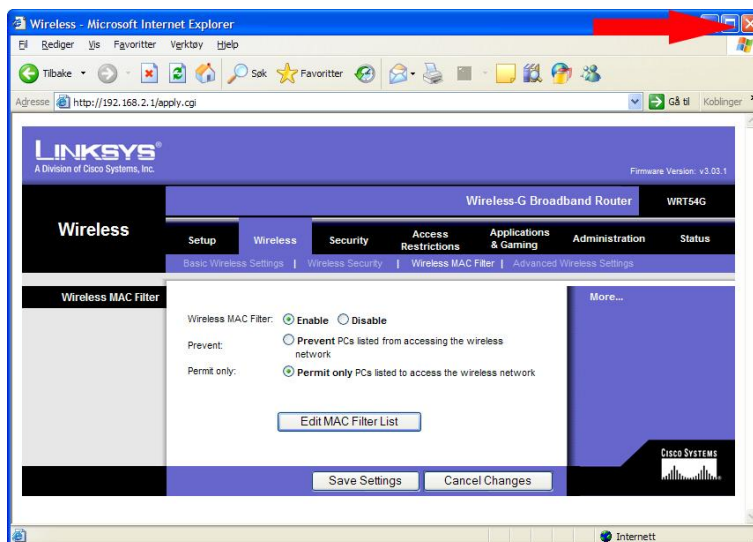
Wireless - Microsoft Internet Explorer

Fil Rediger Vis Favoritter Verktøy Hjelp

Tilbake Søk Favoritter

Adresse http://192.168.2.1/apply.cgi Gå til Koblinger

LINKSYS
A Division of Cisco Systems, Inc.

Firmware Version: v3.03.1

Wireless-G Broadband Router WRT54G

Wireless

Setup Wireless Security Access Restrictions Applications & Gaming Administration Status

Basic Wireless Settings | Wireless Security | Wireless MAC Filter | Advanced Wireless Settings

Wireless MAC Filter

More...

Wireless MAC Filter: Enable Disable

Prevent: Prevent PCs listed from accessing the wireless network

Permit only: Permit only PCs listed to access the wireless network

Edit MAC Filter List

Save Settings Cancel Changes

Cisco Systems

Internett